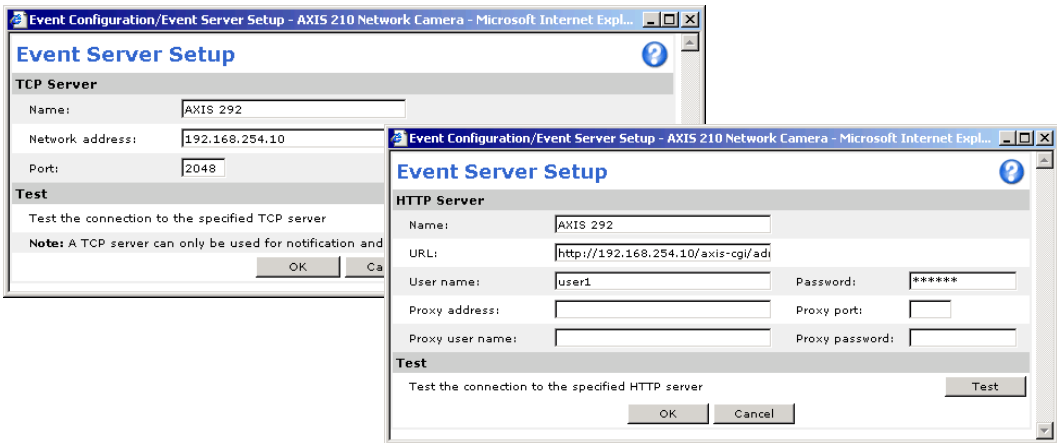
Event Configuration/Event Server Setup - AXIS 210 Network Camera - Microsoft Internet Expl...

Event Server Setup

TCP Server

Name: AXIS 292

Network address: 192.168.254.10

Port: 2048

Test

Test the connection to the specified TCP server

Note: A TCP server can only be used for notification and

OK Ca

Event Configuration/Event Server Setup - AXIS 210 Network Camera - Microsoft Internet Expl...

Event Server Setup

HTTP Server

Name: AXIS 292

URL: http://192.168.254.10/axis-cgi/adr

User name: user1

Password: ******

Proxy address:

Proxy port:

Proxy user name:

Proxy password:

Test

Test the connection to the specified HTTP server

Test

OK Cancel